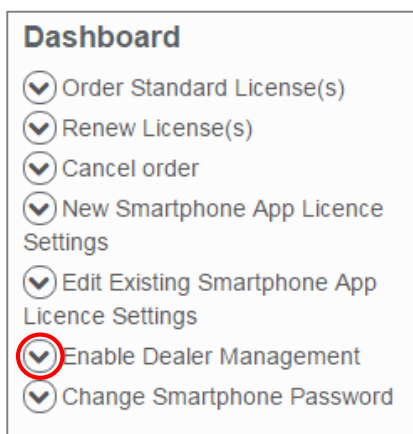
Dashboard

Order Standard License(s)

Renew License(s)

Cancel order

New Smartphone App Licence Settings

Edit Existing Smartphone App Licence Settings

Enable Dealer Management

Change Smartphone Password